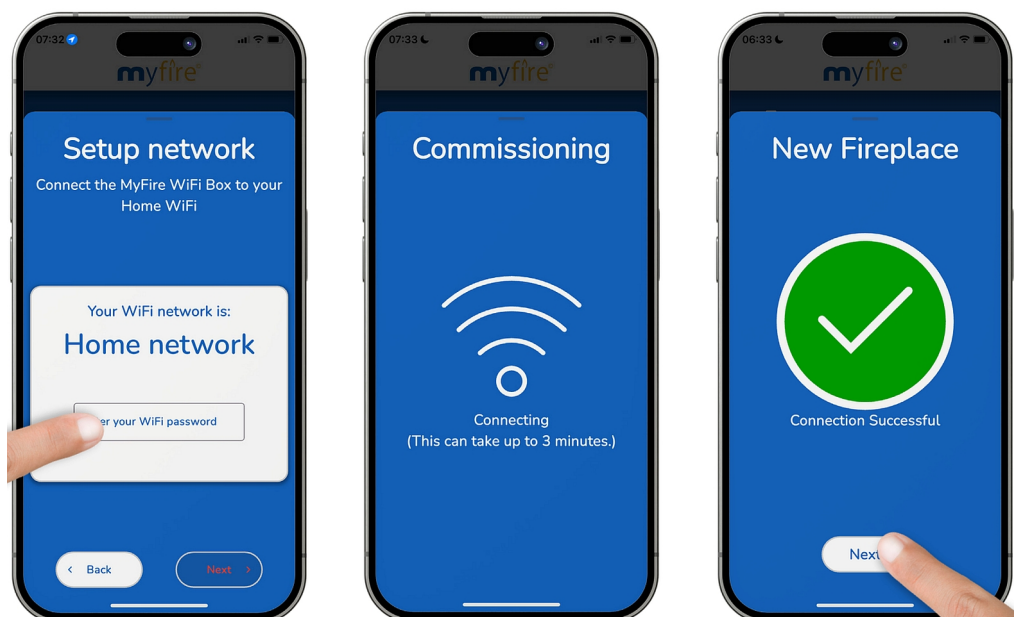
07:32

myfire

Setup network

Connect the MyFire WiFi Box to your Home WiFi

Your WiFi network is:

Home network

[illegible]er your WiFi password

‹ Back

Next ›

07:33

myfire

Commissioning

Connecting
(This can take up to 3 minutes.)

06:33

myfire

New Fireplace

Connection Successful

Next